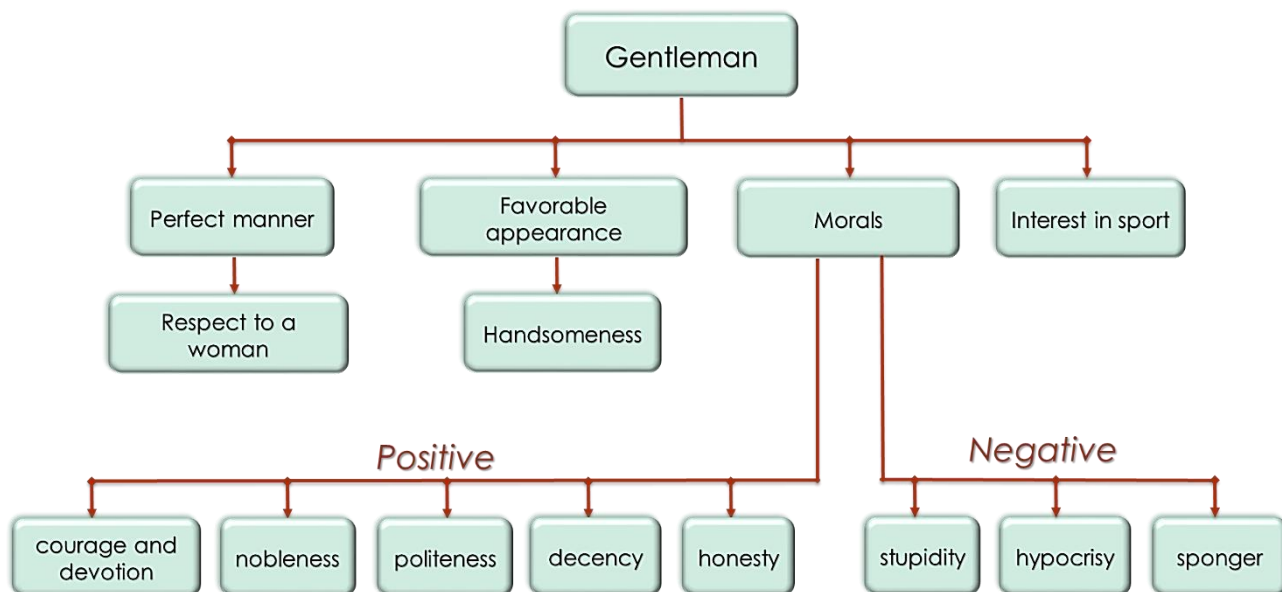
Gentleman

Perfect manner

Respect to a woman

Favorable appearance

Handsomeness

Morals

Interest in sport

Positive

courage and devotion

nobleness

politeness

decency

honesty

Negative

stupidity

hypocrisy

sponger